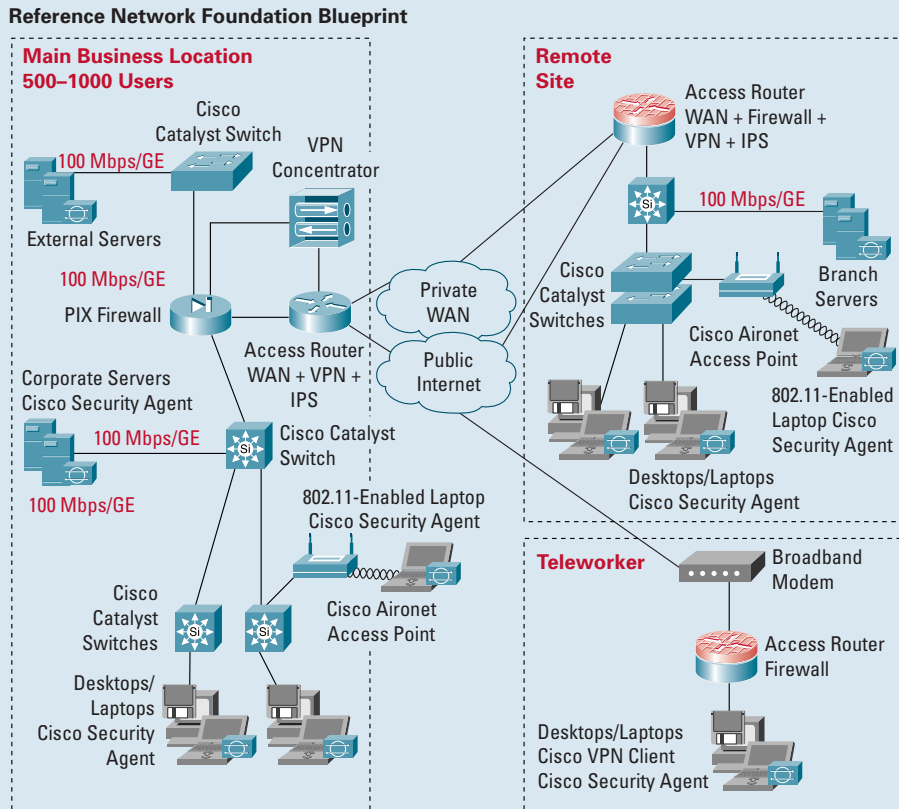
Reference Network Foundation Blueprint

Main Business Location
500–1000 Users

Cisco Catalyst Switch

VPN Concentrator

100 Mbps/GE

External Servers

100 Mbps/GE

PIX Firewall

Access Router WAN + VPN + IPS

Corporate Servers
Cisco Security Agent

100 Mbps/GE

Si

Cisco Catalyst Switch

100 Mbps/GE

802.11-Enabled Laptop
Cisco Security Agent

Cisco Aironet Access Point

Cisco Catalyst Switches

Si

Si

Desktops/ Laptops
Cisco Security Agent

Private WAN

Public Internet

Remote Site

Access Router
WAN + Firewall + VPN + IPS

Si

100 Mbps/GE

Branch Servers

Cisco Catalyst Switches

Cisco Aironet Access Point

802.11-Enabled Laptop Cisco Security Agent

Desktops/Laptops
Cisco Security Agent

Teleworker

Broadband Modem

Access Router Firewall

Desktops/Laptops
Cisco VPN Client
Cisco Security Agent